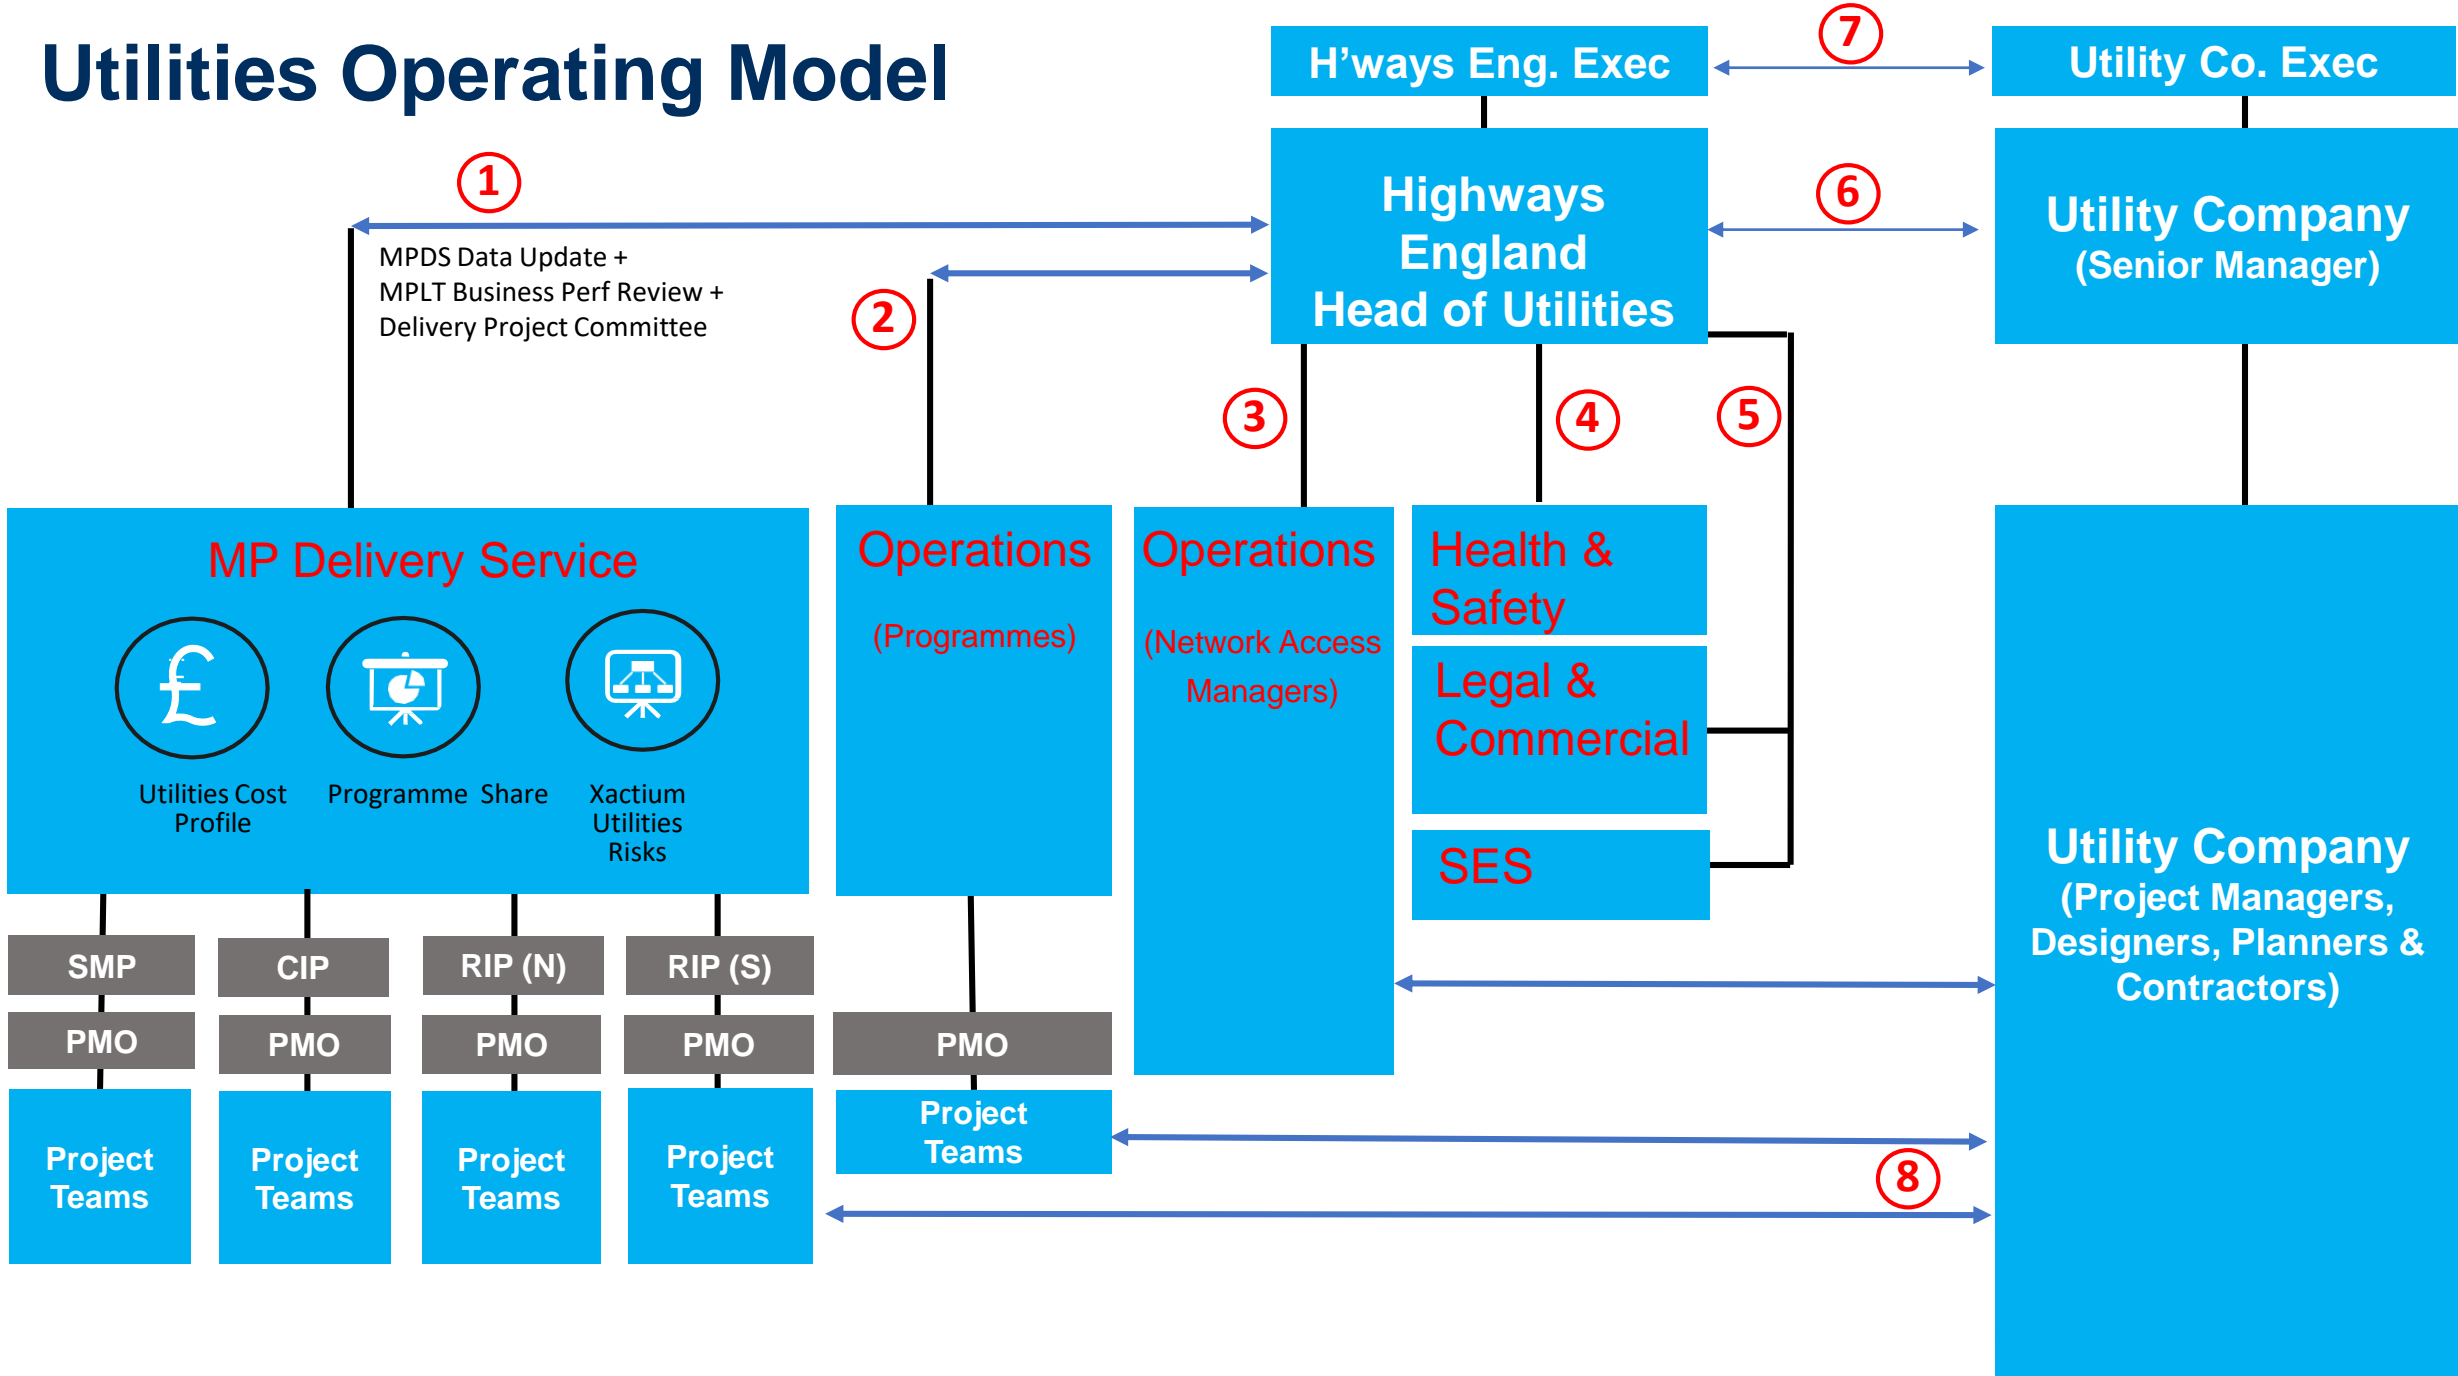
Utilities Operating Model

H'ways Eng. Exec

7

Utility Co. Exec

1

Highways England Head of Utilities

6

Utility Company (Senior Manager)

MPDS Data Update + MPLT Business Perf Review + Delivery Project Committee

2

3

4

5

MP Delivery Service

Utilities Cost Profile

Programme Share

Xactium Utilities Risks

Operations (Programmes)

Operations (Network Access Managers)

Health & Safety

Legal & Commercial

SES

Utility Company (Project Managers, Designers, Planners & Contractors)

SMP

CIP

RIP (N)

RIP (S)

PMO

PMO

PMO

PMO

PMO

Project Teams

Project Teams

Project Teams

Project Teams

Project Teams

8